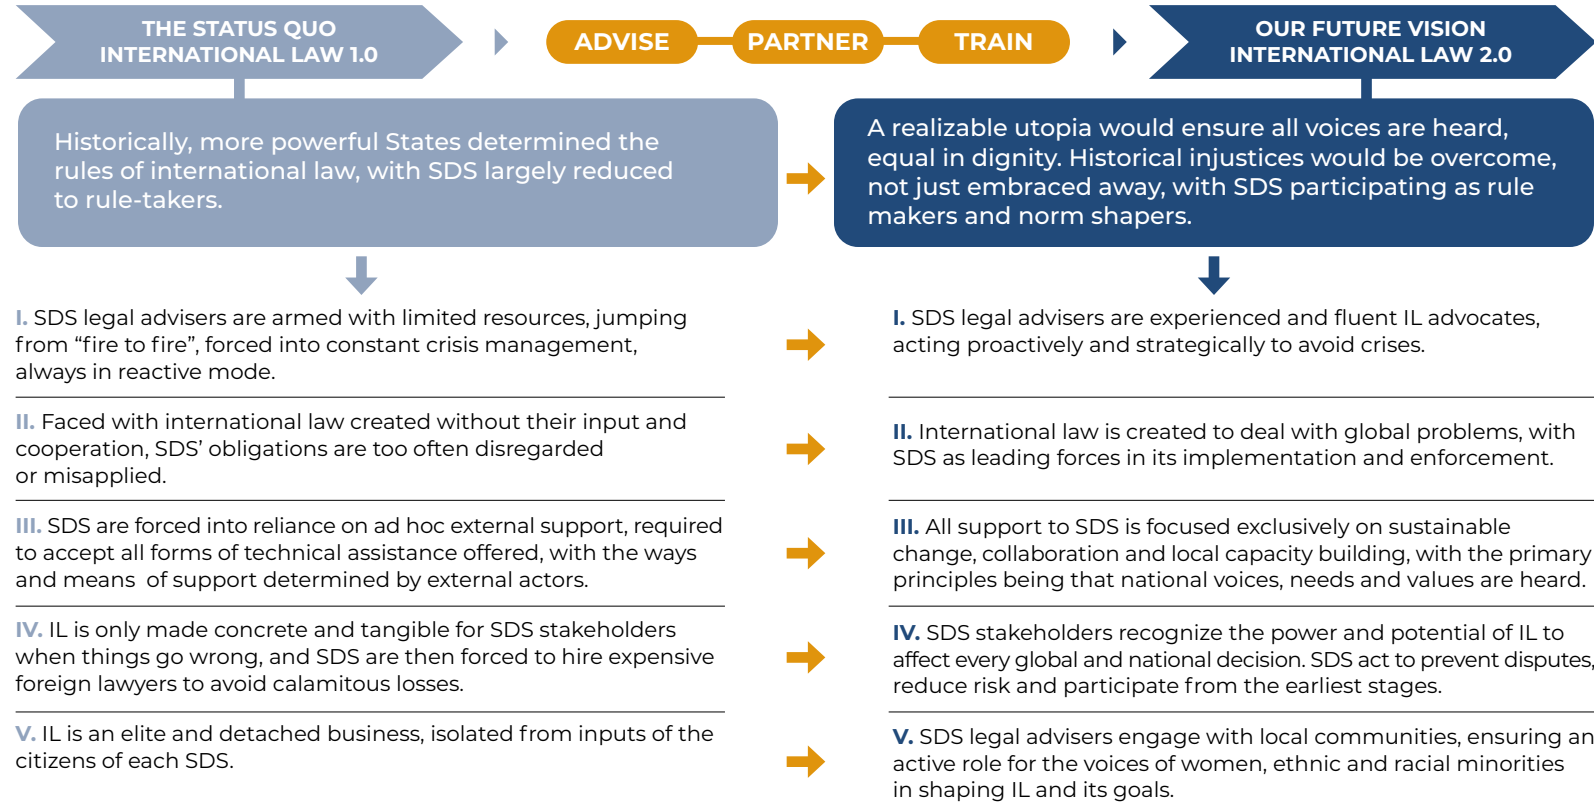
THE STATUS QUO
INTERNATIONAL LAW 1.0

ADVISE

PARTNER

TRAIN

OUR FUTURE VISION
INTERNATIONAL LAW 2.0

Historically, more powerful States determined the rules of international law, with SDS largely reduced to rule-takers.

A realizable utopia would ensure all voices are heard, equal in dignity. Historical injustices would be overcome, not just embraced away, with SDS participating as rule makers and norm shapers.

I. SDS legal advisers are armed with limited resources, jumping from “fire to fire”, forced into constant crisis management, always in reactive mode.

I. SDS legal advisers are experienced and fluent IL advocates, acting proactively and strategically to avoid crises.

II. Faced with international law created without their input and cooperation, SDS’ obligations are too often disregarded or misapplied.

II. International law is created to deal with global problems, with SDS as leading forces in its implementation and enforcement.

III. SDS are forced into reliance on ad hoc external support, required to accept all forms of technical assistance offered, with the ways and means of support determined by external actors.

III. All support to SDS is focused exclusively on sustainable change, collaboration and local capacity building, with the primary principles being that national voices, needs and values are heard.

IV. IL is only made concrete and tangible for SDS stakeholders when things go wrong, and SDS are then forced to hire expensive foreign lawyers to avoid calamitous losses.

IV. SDS stakeholders recognize the power and potential of IL to affect every global and national decision. SDS act to prevent disputes, reduce risk and participate from the earliest stages.

V. IL is an elite and detached business, isolated from inputs of the citizens of each SDS.

V. SDS legal advisers engage with local communities, ensuring an active role for the voices of women, ethnic and racial minorities in shaping IL and its goals.